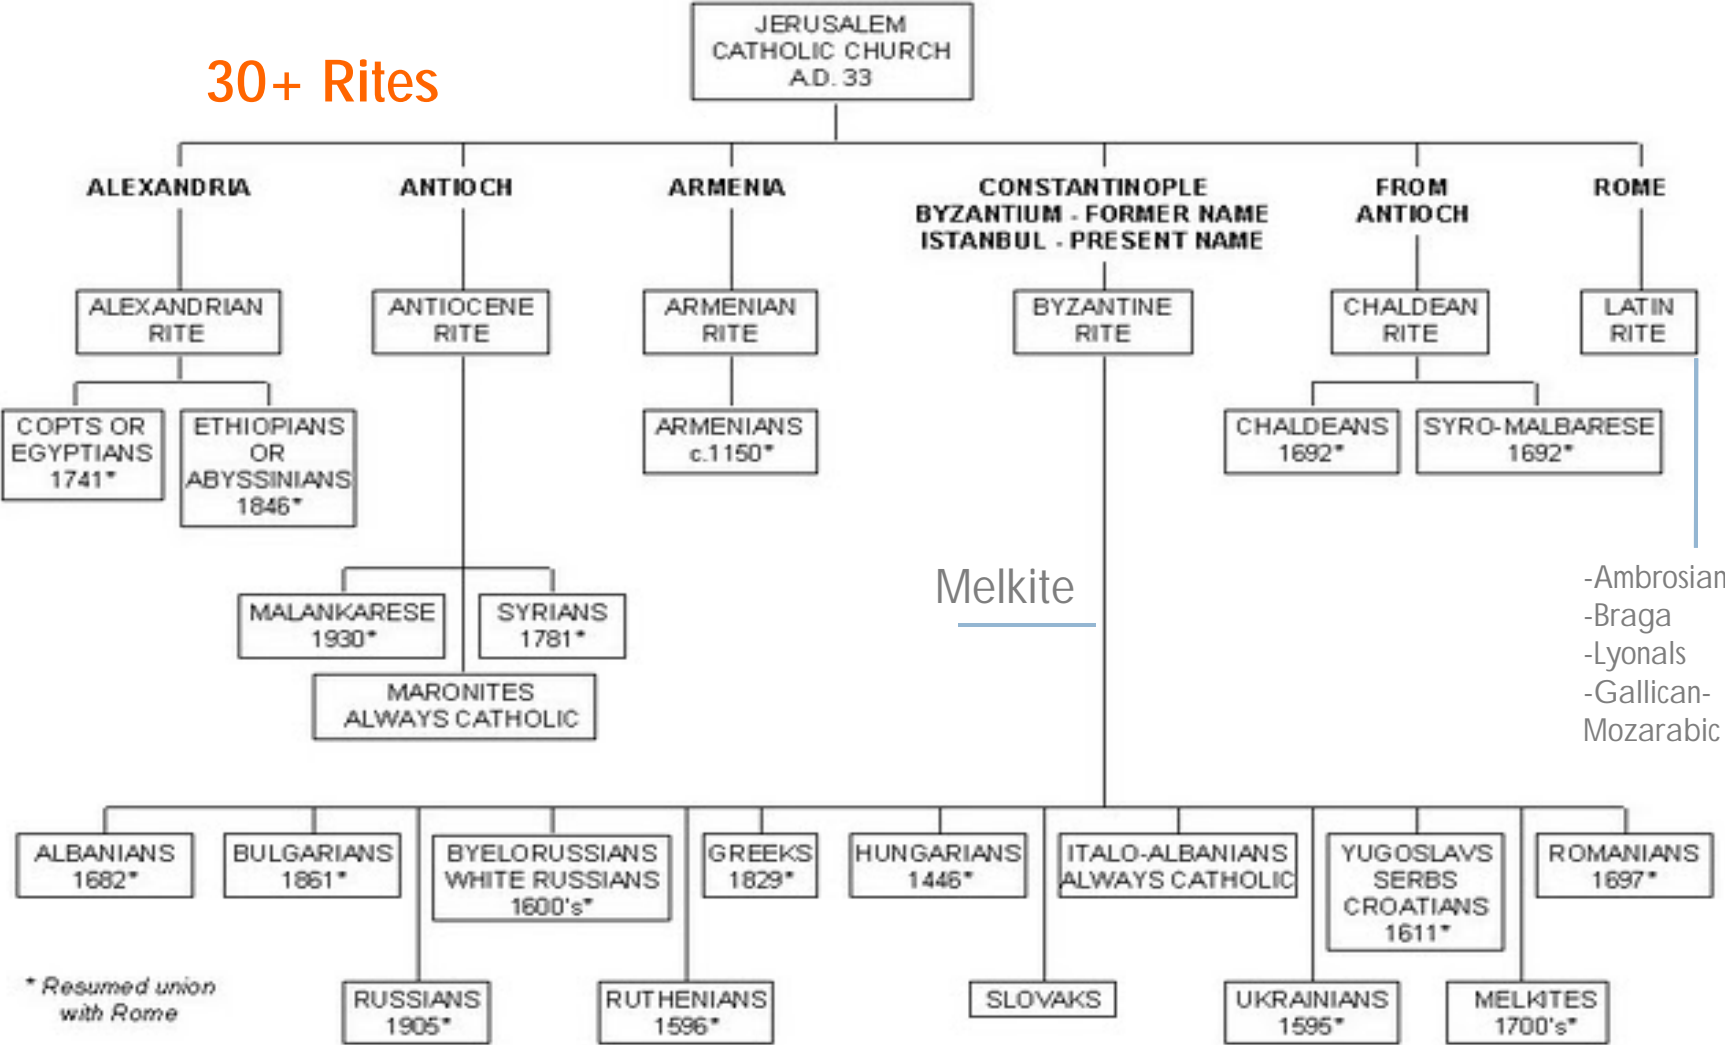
30+ Rites

JERUSALEM CATHOLIC CHURCH A.D. 33

ALEXANDRIA

ANTIOCH

ARMENIA

CONSTANTINOPLE
BYZANTIUM - FORMER NAME
ISTANBUL - PRESENT NAME

FROM ANTIOCH

ROME

ALEXANDRIAN RITE

ANTIOCENE RITE

ARMENIAN RITE

BYZANTINE RITE

CHALDEAN RITE

LATIN RITE

COPTS OR EGYPTIANS 1741*

ETHIOPIANS OR ABYSSINIANS 1846*

ARMENIANS c.1150*

CHALDEANS 1692*

SYRO-MALBARESE 1692*

Melkite

-Ambrosian
-Braga
-Lyonals
-Gallican-
Mozarabic

MALANKARESE 1930*

SYRIANS 1781*

MARONITES ALWAYS CATHOLIC

ALBANIANS 1682*

BULGARIANS 1861*

BYELORUSSIANS WHITE RUSSIANS 1600's*

GREEKS 1829*

HUNGARIANS 1446*

ITALO-ALBANIANS ALWAYS CATHOLIC

YUGOSLAVS SERBS CROATIANS 1611*

ROMANIANS 1697*

* Resumed union with Rome

RUSSIANS 1905*

RUTHENIANS 1596*

SLOVAKS

UKRAINIANS 1595*

MELKITES 1700's*